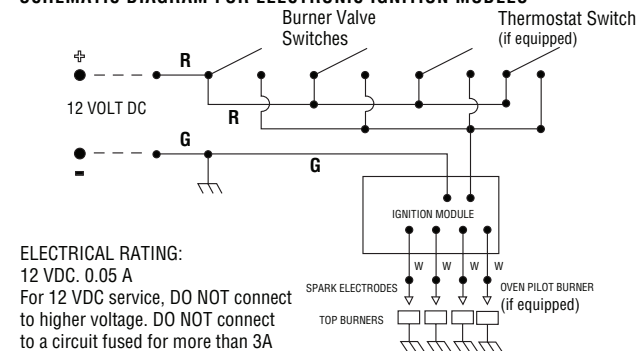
SCHEMATIC DIAGRAM FOR ELECTRONIC IGNITION MODELS

Burner Valve Switches

Thermostat Switch (if equipped)

+

R

12 VOLT DC

R

G

-

G

IGNITION MODULE

W W W W

SPARK ELECTRODES

OVEN PILOT BURNER (if equipped)

TOP BURNERS

ELECTRICAL RATING:
12 VDC. 0.05 A
For 12 VDC service, DO NOT connect to higher voltage. DO NOT connect to a circuit fused for more than 3A